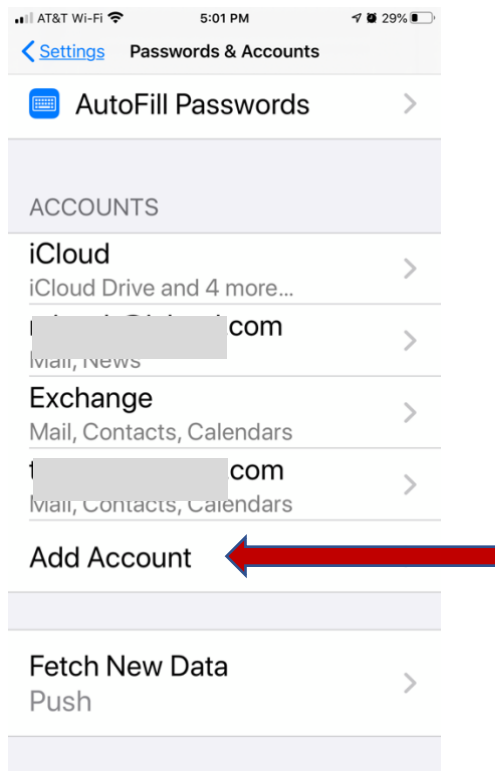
AT&T Wi-Fi 5:01 PM 29%

Settings Passwords & Accounts

AutoFill Passwords

ACCOUNTS

iCloud
iCloud Drive and 4 more...

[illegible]com
Mail, News

Exchange
Mail, Contacts, Calendars

t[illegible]com
Mail, Contacts, Calendars

Add Account

Fetch New Data
Push